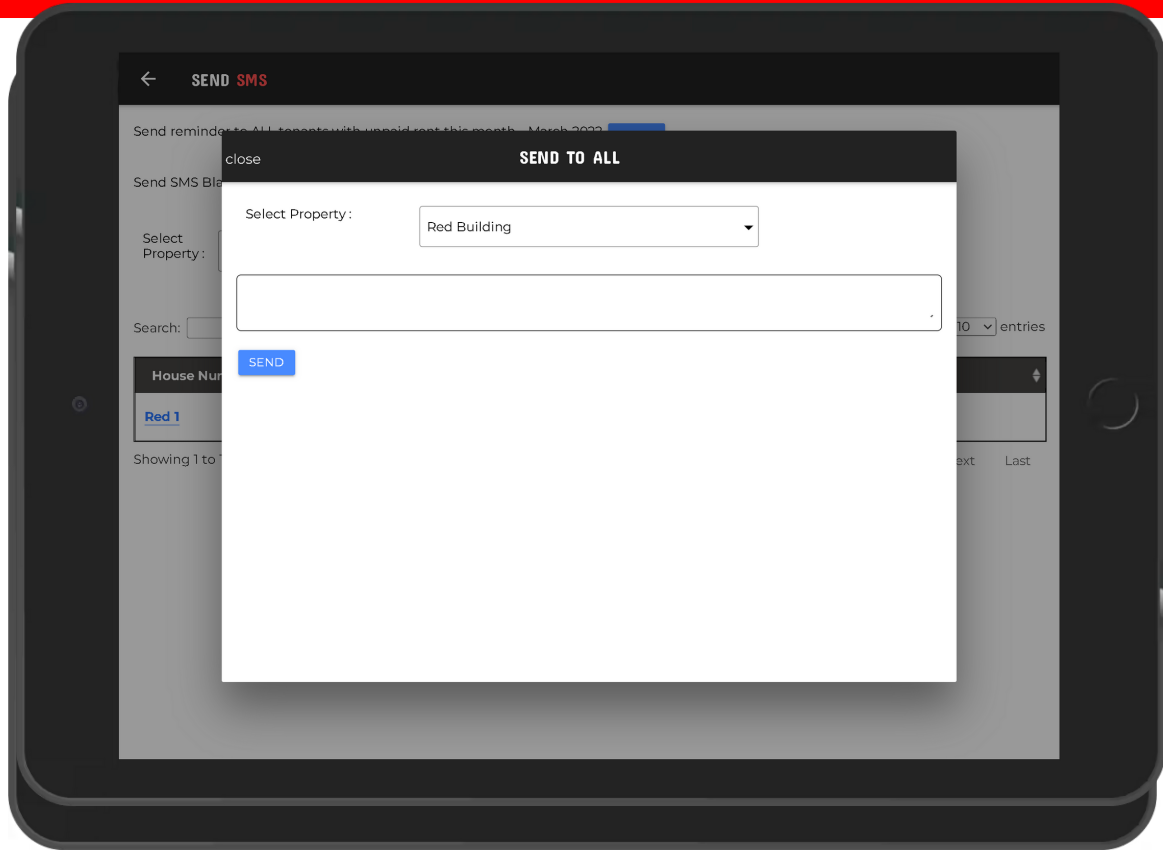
← SEND SMS

Send reminder to ALL tenants with unpaid rent this month - March 2022

Send SMS Bla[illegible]

Select Property :

Search:

10 entries

House Nu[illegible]

Red 1

Showing 1 to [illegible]

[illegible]ext Last

close SEND TO ALL

Select Property : Red Building

SEND